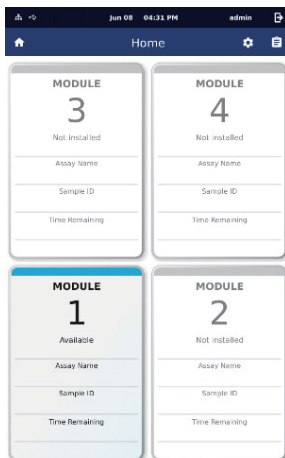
Jun 08 04:31 PM admin

Home

MODULE
3
Not installed
Assay Name
Sample ID
Time Remaining

MODULE
4
Not installed
Assay Name
Sample ID
Time Remaining

MODULE
1
Available
Assay Name
Sample ID
Time Remaining

MODULE
2
Not installed
Assay Name
Sample ID
Time Remaining